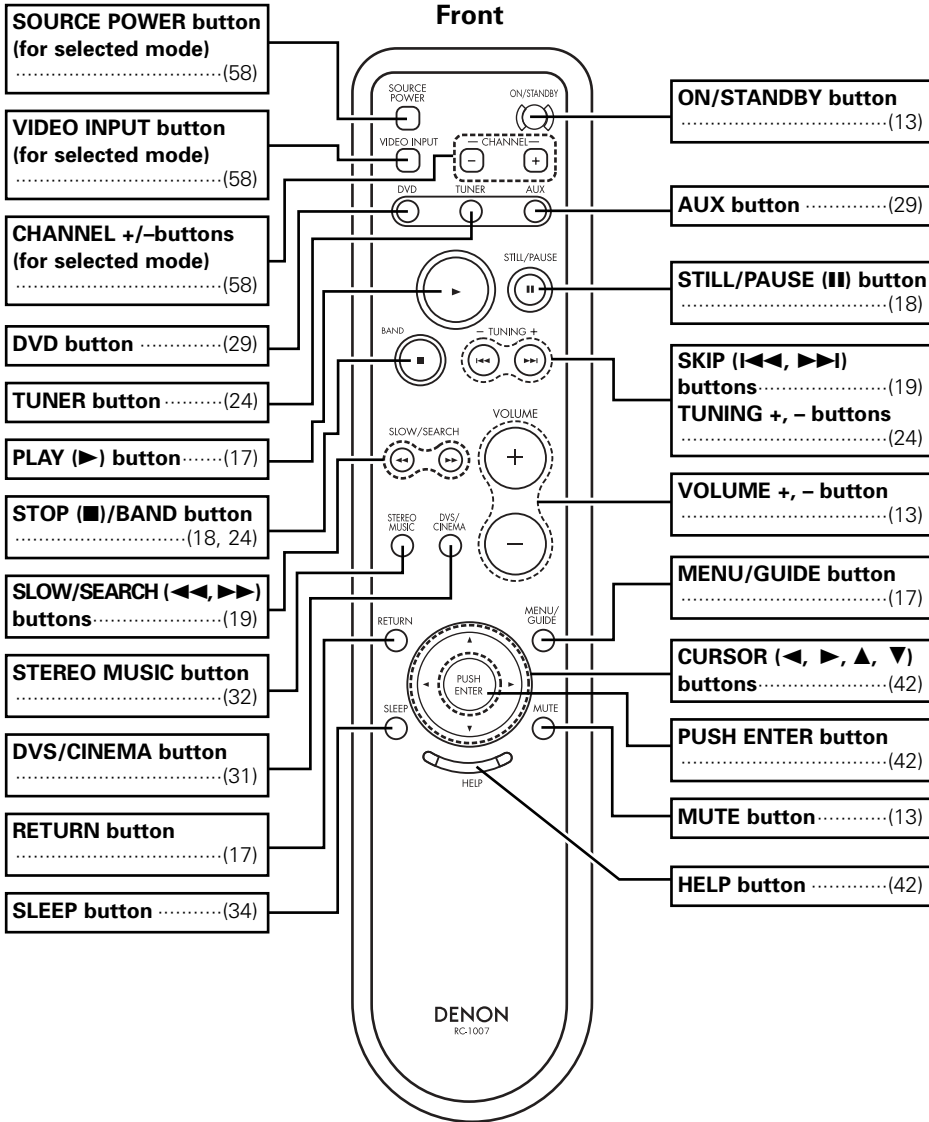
Front

SOURCE POWER button (for selected mode) ··························(58)

VIDEO INPUT button (for selected mode) ··························(58)

CHANNEL +/–buttons (for selected mode) ··························(58)

DVD button ··············(29)

TUNER button ··········(24)

PLAY (►) button ·······(17)

STOP (■)/BAND button ··························(18, 24)

SLOW/SEARCH (◄◄, ►►) buttons ··························(19)

STEREO MUSIC button ··························(32)

DVS/CINEMA button ··························(31)

RETURN button ··························(17)

SLEEP button ··········(34)

SOURCE POWER
VIDEO INPUT
ON/STANDBY
— CHANNEL —
−
+
DVD
TUNER
AUX
STILL/PAUSE
BAND
— TUNING +
VOLUME
SLOW/SEARCH
+
−
STEREO MUSIC
DVS/ CINEMA
RETURN
MENU/ GUIDE
PUSH ENTER
SLEEP
MUTE
HELP
DENON
RC-1007

ON/STANDBY button ··························(13)

AUX button ··············(29)

STILL/PAUSE (II) button ··························(18)

SKIP (I◄◄, ►►I) buttons ··························(19)
TUNING +, – buttons ··························(24)

VOLUME +, – button ··························(13)

MENU/GUIDE button ··························(17)

CURSOR (◄, ►, ▲, ▼) buttons ··························(42)

PUSH ENTER button ··························(42)

MUTE button ············(13)

HELP button ·············(42)